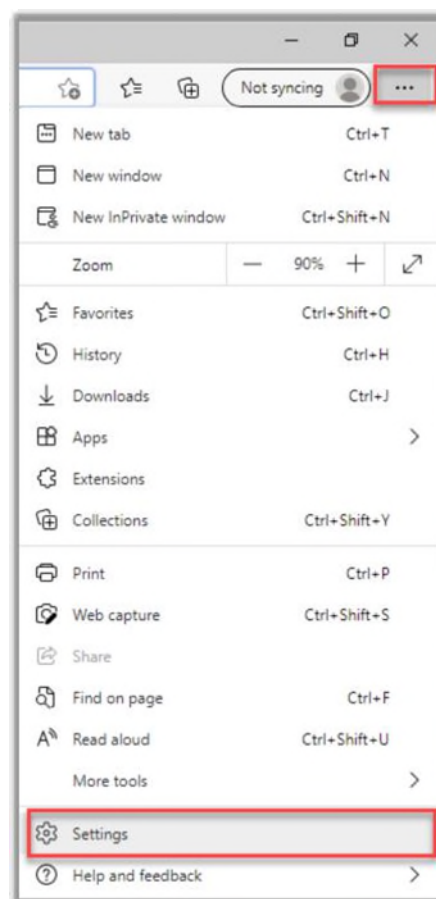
Not syncing
...

New tab Ctrl+T
New window Ctrl+N
New InPrivate window Ctrl+Shift+N
Zoom — 90% +
Favorites Ctrl+Shift+O
History Ctrl+H
Downloads Ctrl+J
Apps >
Extensions
Collections Ctrl+Shift+Y
Print Ctrl+P
Web capture Ctrl+Shift+S
Share
Find on page Ctrl+F
Read aloud Ctrl+Shift+U
More tools >
Settings
Help and feedback >